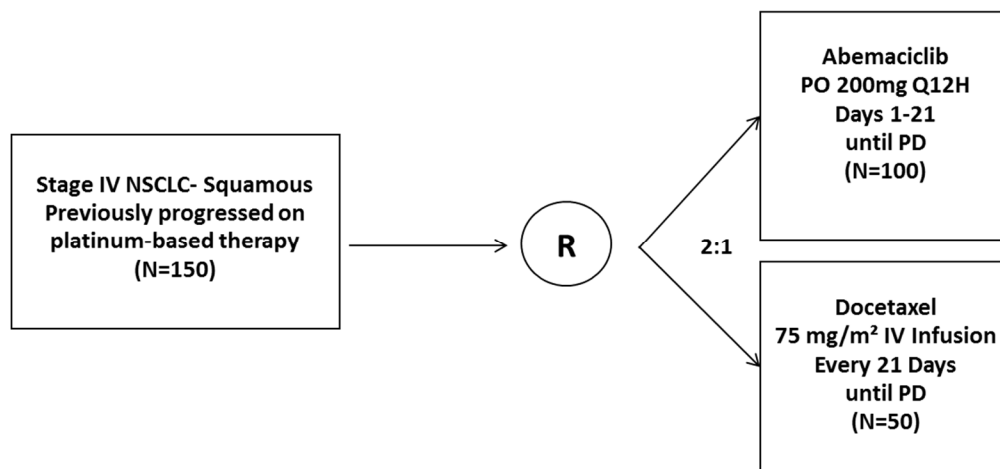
Stage IV NSCLC- Squamous
Previously progressed on platinum-based therapy
(N=150)

R

2:1

Abemaciclib
PO 200mg Q12H
Days 1-21
until PD
(N=100)

Docetaxel
75 mg/m² IV Infusion
Every 21 Days
until PD
(N=50)